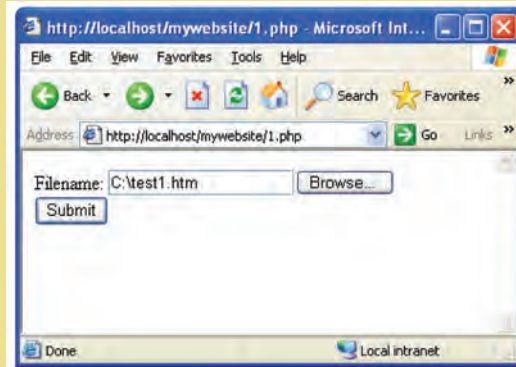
http://localhost/mywebsite/1.php - Microsoft Int...

File Edit View Favorites Tools Help

Back Search Favorites

Address http://localhost/mywebsite/1.php Go Links »

Filename: C:\test1.htm Browse...

Submit

Done Local intranet